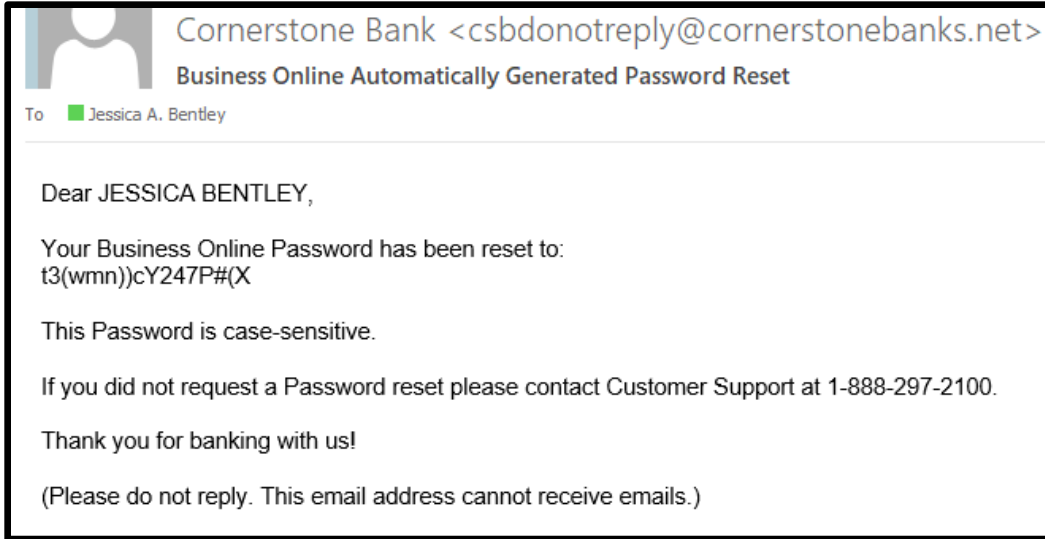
Cornerstone Bank <csbdonotreply@cornerstonebanks.net>
Business Online Automatically Generated Password Reset
To Jessica A. Bentley

Dear JESSICA BENTLEY,

Your Business Online Password has been reset to:
t3(wmn))cY247P#(X

This Password is case-sensitive.

If you did not request a Password reset please contact Customer Support at 1-888-297-2100.

Thank you for banking with us!

(Please do not reply. This email address cannot receive emails.)